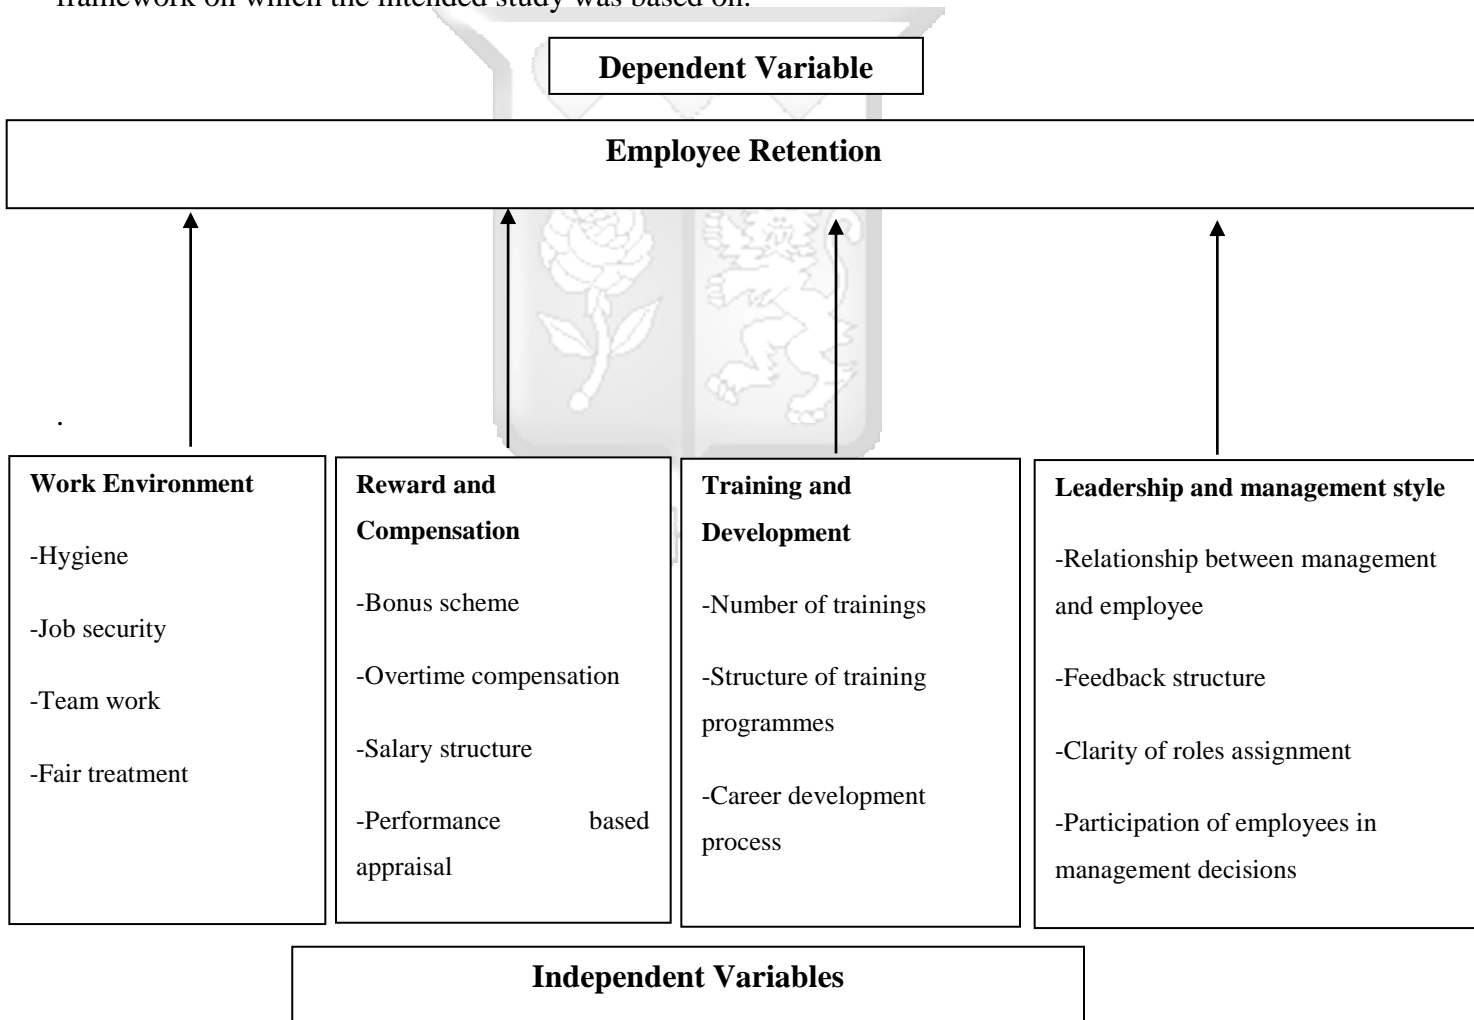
framework on which the intended study was based on.

Dependent Variable

Employee Retention

.

Work Environment

-Hygiene

-Job security

-Team work

-Fair treatment

Reward and Compensation

-Bonus scheme

-Overtime compensation

-Salary structure

-Performance based appraisal

Training and Development

-Number of trainings

-Structure of training programmes

-Career development process

Leadership and management style

-Relationship between management and employee

-Feedback structure

-Clarity of roles assignment

-Participation of employees in management decisions

Independent Variables